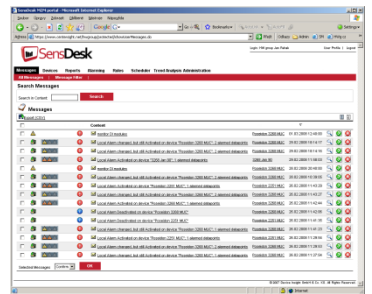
Sensdesk HW-portal - Microsoft Internet Explorer

Súbor Úpravy Zobraziť Obľúbené Nástroje Pomocník

Adresa https://www.sensdesk.net/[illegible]

Google

SensDesk

Login: HW-group Jan Palek  User Profile | Logout

Messages Devices Reports Alarming Rules Scheduler Trend Analysis Administration

All Messages | Message Filter

Search Messages

Search in Content: Search

Messages

Export (CSV)

| | | | Content | | | |
|---|---|---|---|---|---|---|
| | | | monitor 0 modules | Poseidon 2250 MUC | 01.02.2008 12:48:00 | |
| | | | Local Alarm Activated on device "Poseidon 2250 MUC": alarmed datapoints | Poseidon 2250 MUC | 01.02.2008 12:12:17 | |
| | | | Local Alarm changed, but still Activated on device "Poseidon 2250 MUC": alarmed datapoints | Poseidon 2250 MUC | 01.02.2008 12:11:46 | |
| | | | Local Alarm Activated on device "2250 sm 003": alarmed datapoints | 2250 sm 003 | 29.02.2008 11:58:02 | |
| | | | monitor 0 modules | Poseidon 2250 MUC | 01.02.2008 20:48:00 | |
| | | | Local Alarm changed, but still Activated on device "Poseidon 2250 MUC": alarmed datapoints | Poseidon 2250 MUC | 01.02.2008 11:44:58 | |
| | | | Local Alarm changed, but still Activated on device "Poseidon 2250 MUC": alarmed datapoints | Poseidon 2250 MUC | 01.02.2008 11:43:28 | |
| | | | Local Alarm changed, but still Activated on device "Poseidon 2250 MUC": alarmed datapoints | Poseidon 2250 MUC | 01.02.2008 11:43:01 | |
| | | | Local Alarm Activated on device "Poseidon 2250 MUC": alarmed datapoints | Poseidon 2250 MUC | 01.02.2008 11:42:29 | |
| | | | Local Alarm Deactivated on device "Poseidon 2250 MUC" | Poseidon 2250 MUC | 01.02.2008 11:42:05 | |
| | | | Local Alarm Deactivated on device "Poseidon 2250 MUC" | Poseidon 2250 MUC | 01.02.2008 11:41:41 | |
| | | | Local Alarm changed, but still Activated on device "Poseidon 2250 MUC": alarmed datapoints | Poseidon 2250 MUC | 30.02.2008 11:38:18 | |
| | | | Local Alarm Activated on device "Poseidon 2250 MUC": alarmed datapoints | Poseidon 2250 MUC | 30.02.2008 11:37:21 | |
| | | | Local Alarm changed, but still Activated on device "Poseidon 2250 MUC": alarmed datapoints | Poseidon 2250 MUC | 01.02.2008 11:36:53 | |
| | | | Local Alarm changed, but still Activated on device "Poseidon 2250 MUC": alarmed datapoints | Poseidon 2250 MUC | 01.02.2008 11:35:32 | |

Selected Messages: Confirm OK

© 2007 Service Insight GmbH & Co. KG. All Rights Reserved.

Internet